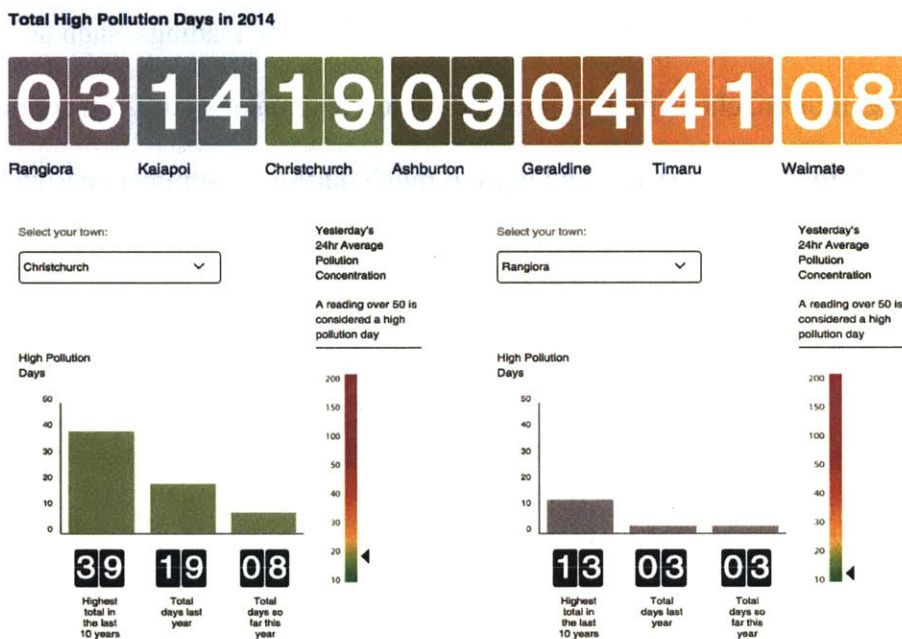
Total High Pollution Days in 2014

03 14 19 09 04 41 08

Rangiora Kaiapoi Christchurch Ashburton Geraldine Timaru Waimate

Select your town:

Christchurch

Yesterday's 24hr Average Pollution Concentration

A reading over 50 is considered a high pollution day

High Pollution Days

50
40
30
20
10
0

200
150
100
50
40
30
20
10

39 19 08

Highest total in the last 10 years

Total days last year

Total days so far this year

Select your town:

Rangiora

Yesterday's 24hr Average Pollution Concentration

A reading over 50 is considered a high pollution day

High Pollution Days

50
40
30
20
10
0

200
150
100
50
40
30
20
10

13 03 03

Highest total in the last 10 years

Total days last year

Total days so far this year